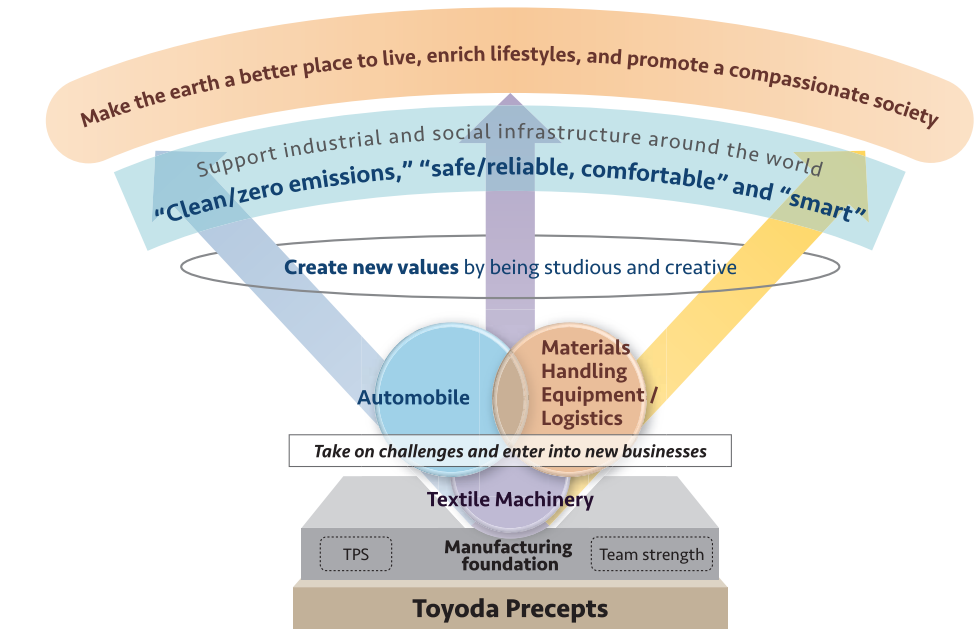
Make the earth a better place to live, enrich lifestyles, and promote a compassionate society

Support industrial and social infrastructure around the world

"Clean/zero emissions," "safe/reliable, comfortable" and "smart"

Create new values by being studious and creative

Automobile

Materials Handling Equipment / Logistics

Take on challenges and enter into new businesses

Textile Machinery

TPS

Manufacturing foundation

Team strength

Toyoda Precepts